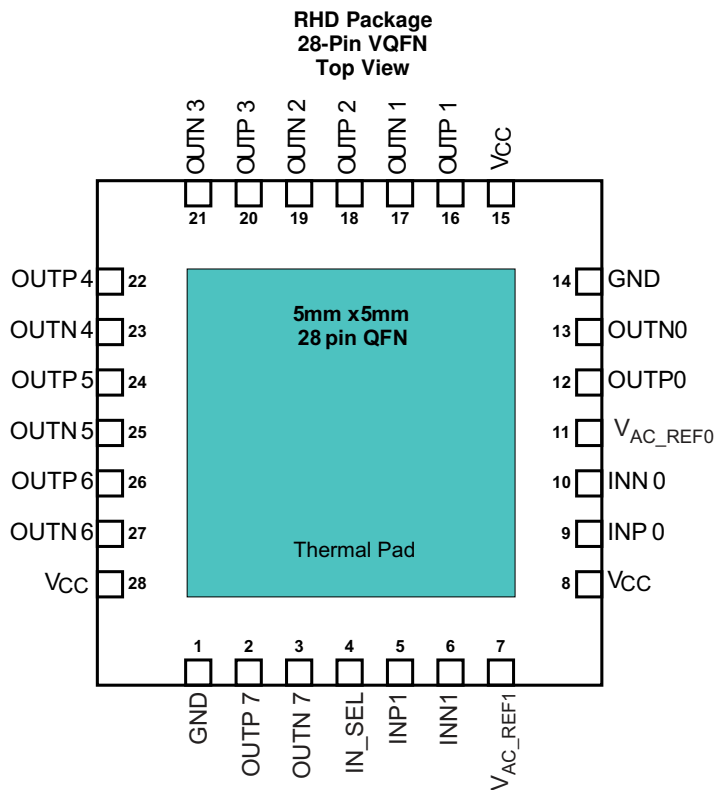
RHD Package
28-Pin VQFN
Top View

OUTN 3
OUTP 3
OUTN 2
OUTP 2
OUTN 1
OUTP 1
$V_{CC}$

21 20 19 18 17 16 15

OUTP 4 22
OUTN 4 23
OUTP 5 24
OUTN 5 25
OUTP 6 26
OUTN 6 27
$V_{CC}$ 28

5mm x5mm
28 pin QFN

Thermal Pad

14 GND
13 OUTN0
12 OUTP0
11 $V_{AC\_REF0}$
10 INN 0
9 INP 0
8 $V_{CC}$

1 2 3 4 5 6 7

GND
OUTP 7
OUTN 7
IN_SEL
INP1
INN1
$V_{AC\_REF1}$